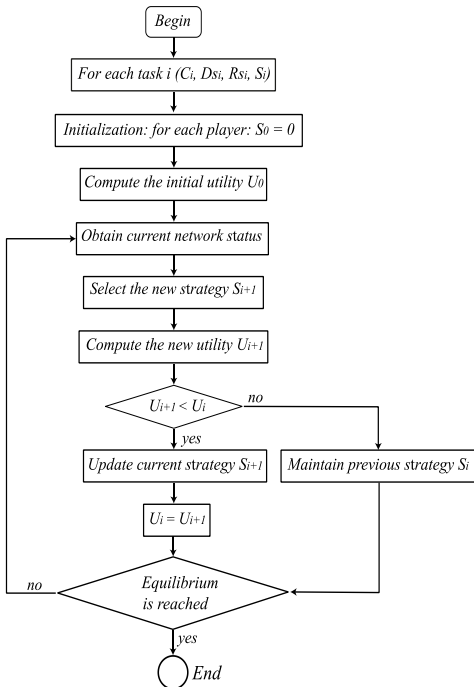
Begin

For each task i ($C_i$, $Ds_i$, $Rs_i$, $S_i$)

Initialization: for each player: $S_0 = 0$

Compute the initial utility $U_0$

Obtain current network status

Select the new strategy $S_{i+1}$

Compute the new utility $U_{i+1}$

$U_{i+1} < U_i$

no

yes

Update current strategy $S_{i+1}$

Maintain previous strategy $S_i$

$U_i = U_{i+1}$

no

Equilibrium is reached

yes

End